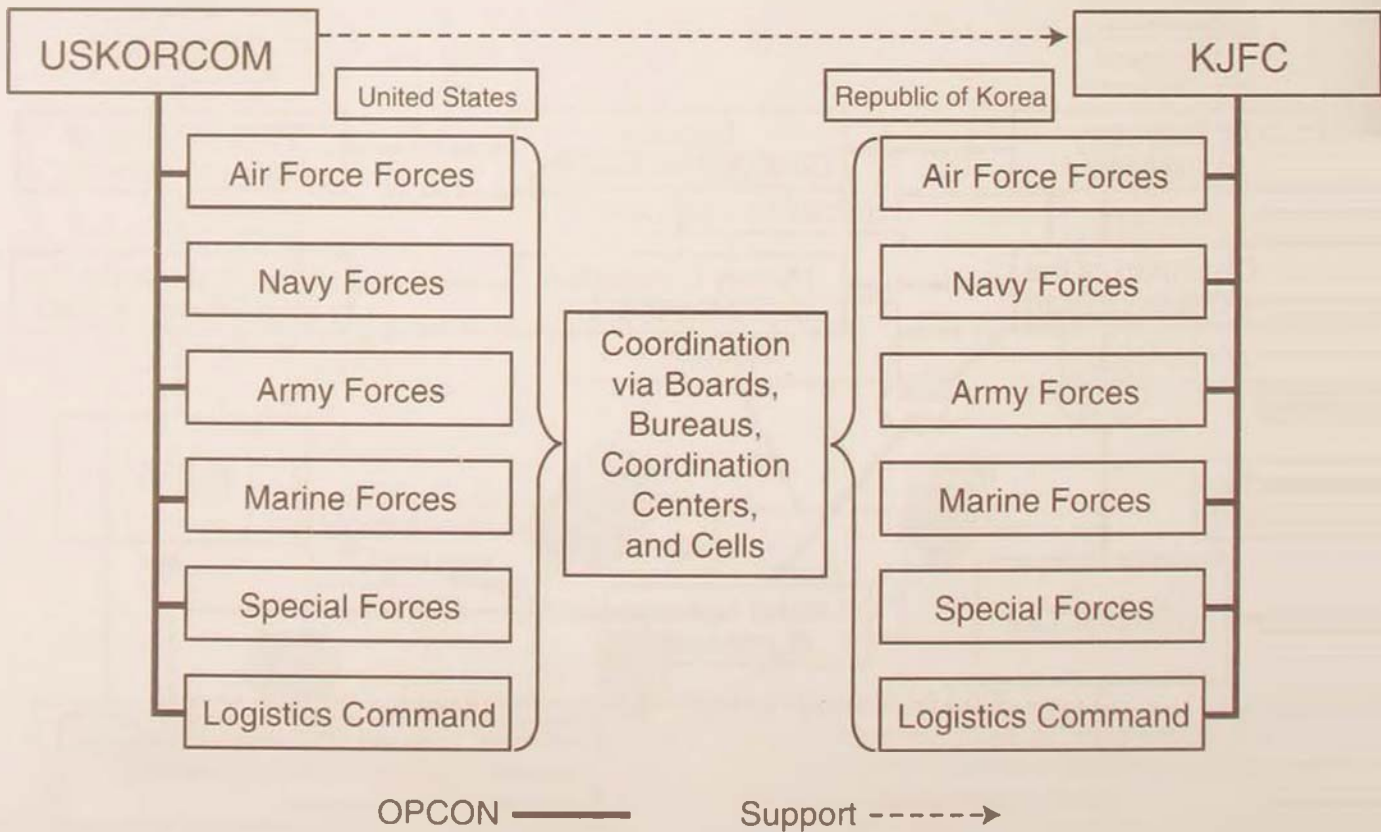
USKORCOM

KJFC

United States

Republic of Korea

Air Force Forces

Navy Forces

Army Forces

Marine Forces

Special Forces

Logistics Command

Coordination via Boards, Bureaus, Coordination Centers, and Cells

Air Force Forces

Navy Forces

Army Forces

Marine Forces

Special Forces

Logistics Command

OPCON

Support